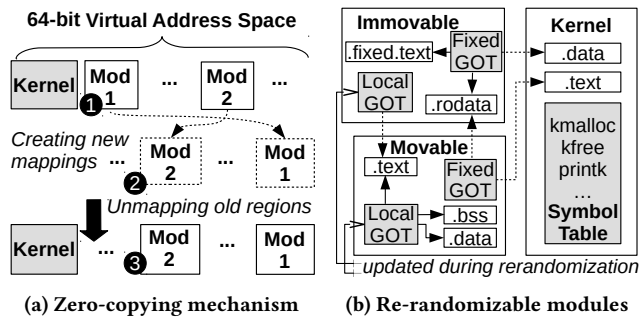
64-bit Virtual Address Space

Kernel
Mod 1
...
Mod 2
...
❶
Creating new mappings
...
Mod 2
...
Mod 1
❷
Unmapping old regions
Kernel
...
Mod 2
...
Mod 1
❸

Immovable
.fixed.text
Fixed GOT
Local GOT
.rodata
Movable
.text
Fixed GOT
Local GOT
.bss
.data

Kernel
.data
.text
kmalloc
kfree
printk
...
Symbol Table

updated during rerandomization

(a) Zero-copying mechanism

(b) Re-randomizable modules